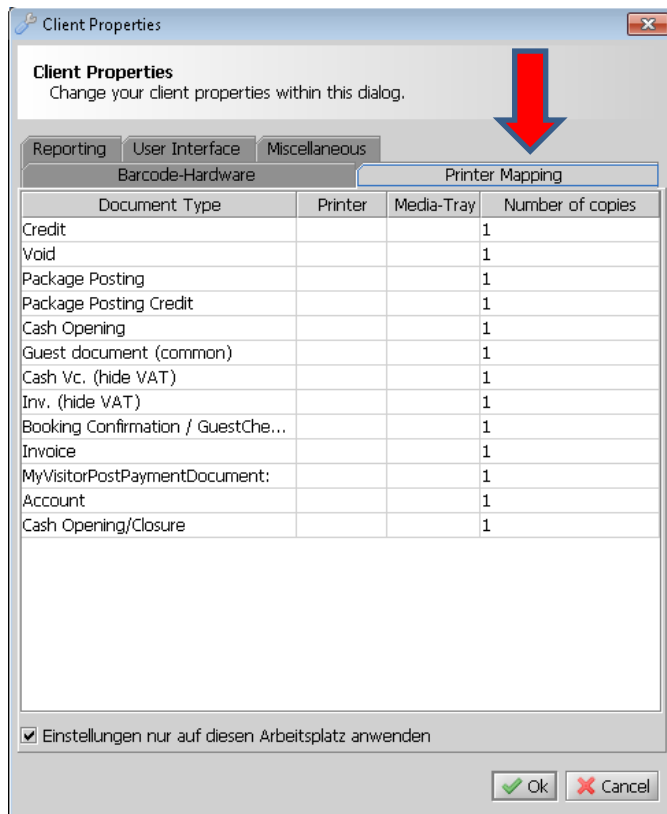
Client Properties

Client Properties
Change your client properties within this dialog.

Reporting | User Interface | Miscellaneous
Barcode-Hardware | Printer Mapping

| Document Type | Printer | Media-Tray | Number of copies |
|---|---|---|---|
| Credit | | | 1 |
| Void | | | 1 |
| Package Posting | | | 1 |
| Package Posting Credit | | | 1 |
| Cash Opening | | | 1 |
| Guest document (common) | | | 1 |
| Cash Vc. (hide VAT) | | | 1 |
| Inv. (hide VAT) | | | 1 |
| Booking Confirmation / GuestChe... | | | 1 |
| Invoice | | | 1 |
| MyVisitorPostPaymentDocument: | | | 1 |
| Account | | | 1 |
| Cash Opening/Closure | | | 1 |

Einstellungen nur auf diesen Arbeitsplatz anwenden

Ok Cancel